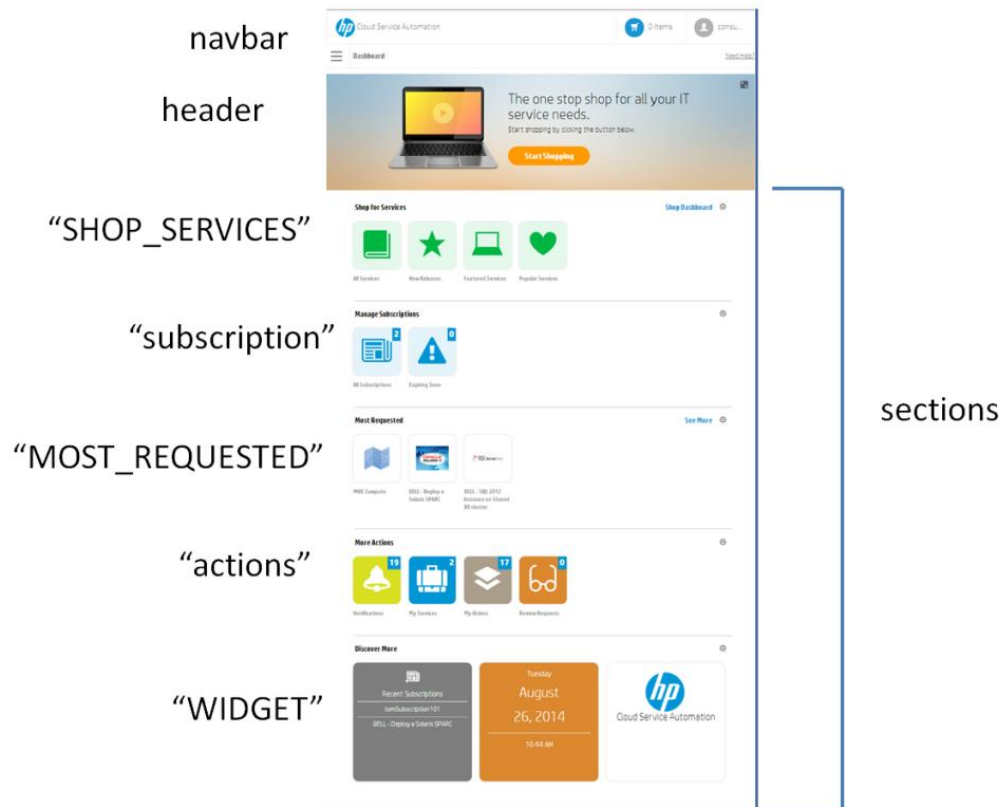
navbar

header

"SHOP_SERVICES"

"subscription"

"MOST_REQUESTED"

"actions"

"WIDGET"

sections

hp Cloud Service Automation

0 Items

consu...

Dashboard

Need Help?

The one stop shop for all your IT service needs.

Start shopping by clicking the button below.

Start Shopping

Shop for Services

Shop Dashboard

All Services

New Releases

Featured Services

Popular Services

Manage Subscriptions

2

0

All Subscriptions

Expiring Soon

Most Requested

See More

MOE Compute

BELL - Deploy a Solaris SPARC

BELL - SQL 2012 Instance on Shared BI cluster

More Actions

19

2

17

0

Notifications

My Services

My Orders

Review Requests

Discover More

Recent Subscriptions

tomSubscription101

BELL - Deploy a Solaris SPARC

Tuesday

August

26, 2014

10:44 AM

hp

Cloud Service Automation